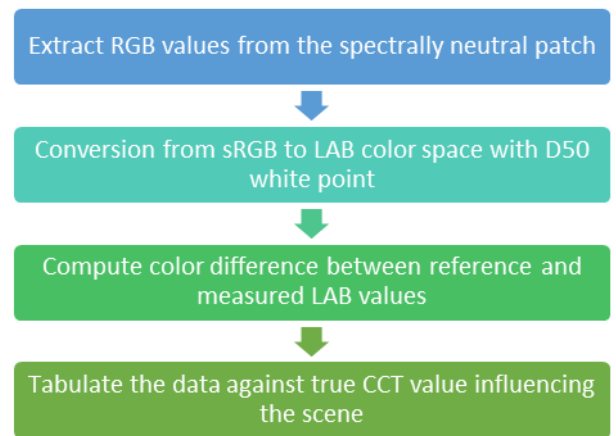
Extract RGB values from the spectrally neutral patch

Conversion from sRGB to LAB color space with D50 white point

Compute color difference between reference and measured LAB values

Tabulate the data against true CCT value influencing the scene